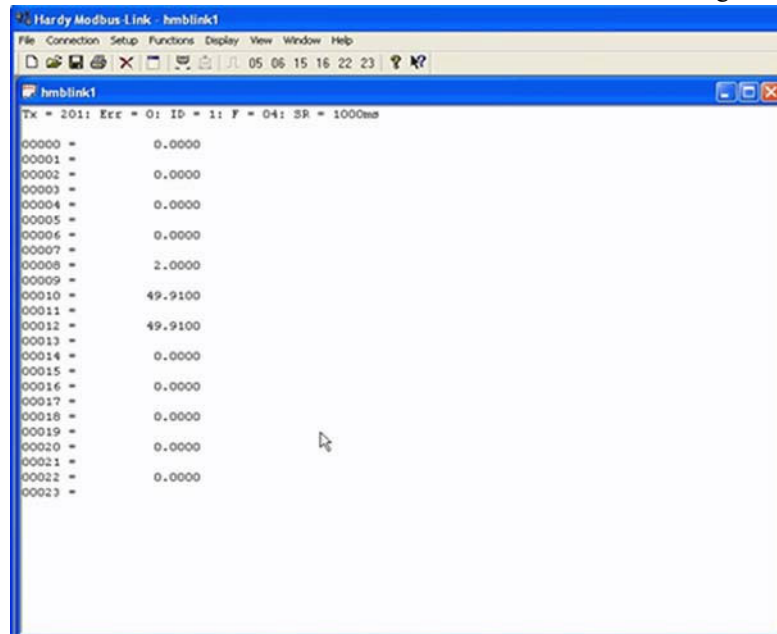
Hardy Modbus-Link - hmblink1

File Connection Setup Functions Display View Window Help

05 06 15 16 22 23

hmblink1

Tx = 201: Err = 0: ID = 1: F = 04: SR = 1000ms

00000 = 0.0000
00001 =
00002 = 0.0000
00003 =
00004 = 0.0000
00005 =
00006 = 0.0000
00007 =
00008 = 2.0000
00009 =
00010 = 49.9100
00011 =
00012 = 49.9100
00013 =
00014 = 0.0000
00015 =
00016 = 0.0000
00017 =
00018 = 0.0000
00019 =
00020 = 0.0000
00021 =
00022 = 0.0000
00023 =